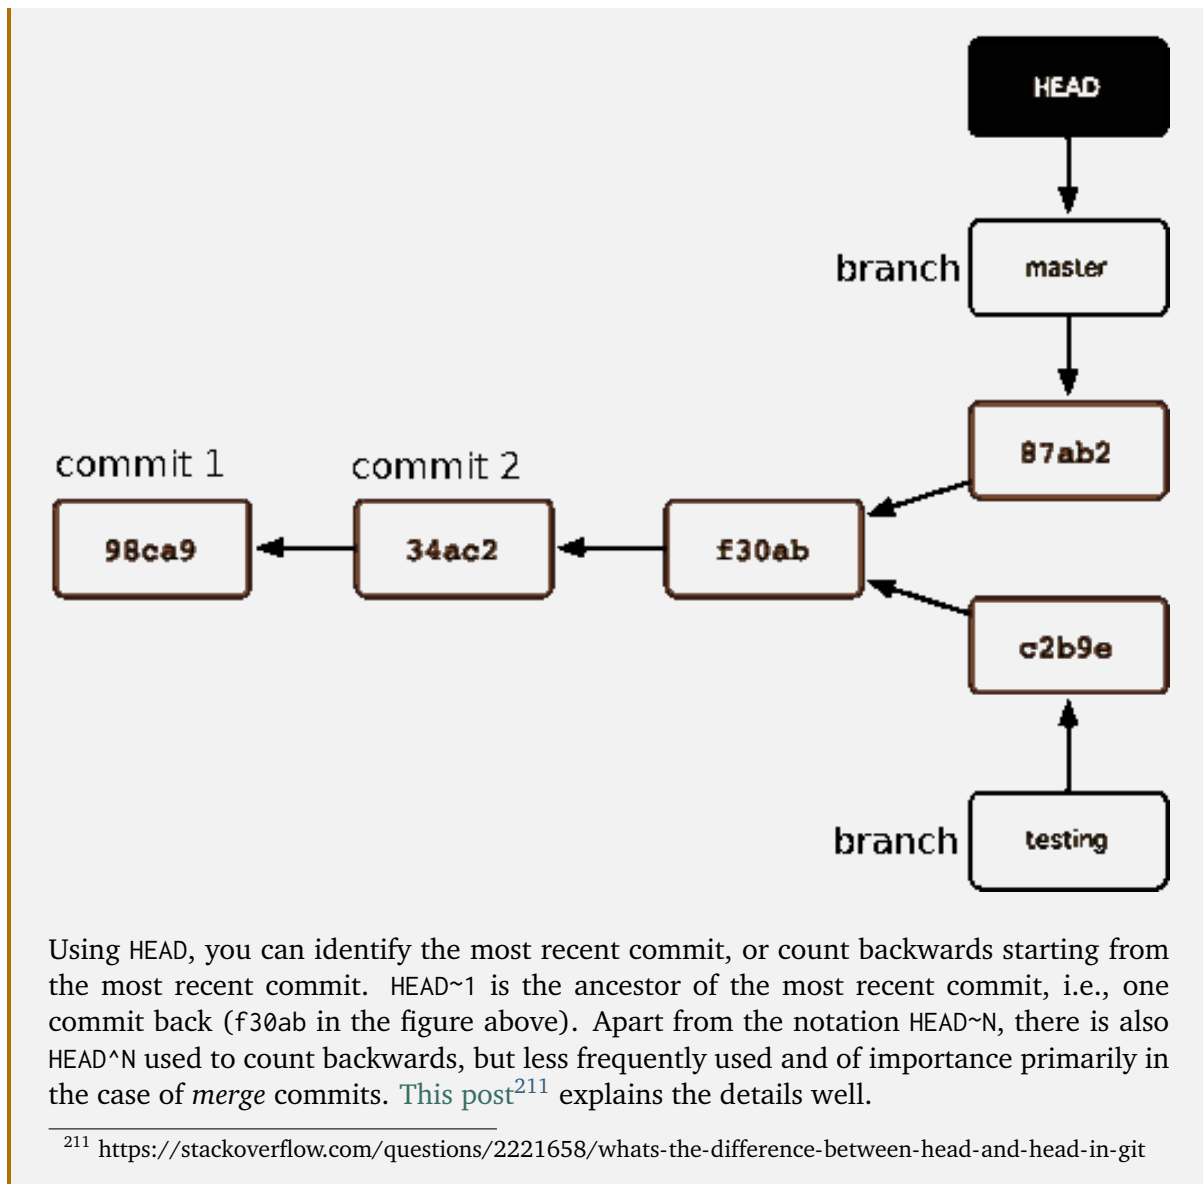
HEAD

branch master

87ab2

commit 1 commit 2

98ca9 34ac2 f30ab

c2b9e

branch testing

Using HEAD, you can identify the most recent commit, or count backwards starting from the most recent commit. HEAD~1 is the ancestor of the most recent commit, i.e., one commit back (f30ab in the figure above). Apart from the notation HEAD~N, there is also HEAD^N used to count backwards, but less frequently used and of importance primarily in the case of *merge* commits. This post$^{211}$ explains the details well.

$^{211}$ https://stackoverflow.com/questions/2221658/whats-the-difference-between-head-and-head-in-git